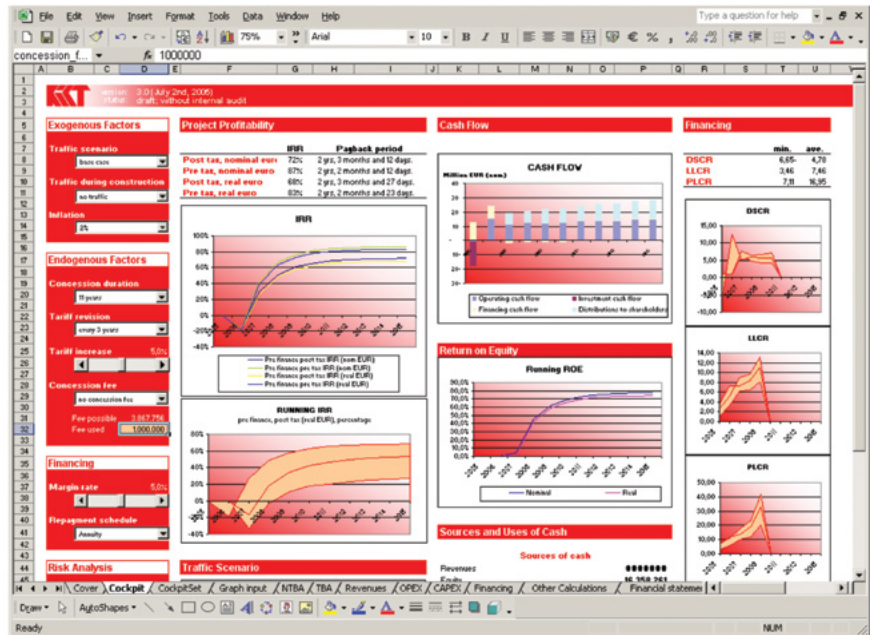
File Edit View Insert Format Tools Data Window Help
Type a question for help
75%
Arial
10
B I U
€ %
concession_f...
fx 1000000
A B C D E F G H I J K L M N O P Q R S T U
version: 3.0 (July 2nd, 2005)
status: draft, without internal audit

Exogenous Factors
Traffic scenario
base case
Traffic during construction
no traffic
Inflation
2%

Endogenous Factors
Concession duration
15 years
Tariff revision
every 3 years
Tariff increase 5,0%
Concession fee
no concession fee
Fee possible 3.867.756
Fee used 1.000.000

Financing
Margin rate 5,0%
Repayment schedule
Annuity

Risk Analysis

Project Profitability

| | IRR | Payback period |
|---|---|---|
| Post tax, nominal euro | 72% | 2 yrs, 3 months and 12 days. |
| Pre tax, nominal euro | 87% | 2 yrs, 2 months and 12 days. |
| Post tax, real euro | 68% | 2 yrs, 3 months and 27 days. |
| Pre tax, real euro | 83% | 2 yrs, 2 months and 23 days. |

IRR
100% 80% 60% 40% 20% 0% -20% -40%
Pre finance post tax IRR (nom EUR)
Pre finance pre tax IRR (nom EUR)
Pre finance post tax IRR (real EUR)
Pre finance pre tax IRR (real EUR)

RUNNING IRR
pre finance, post tax (real EUR), percentage
80% 60% 40% 20% 0% -20% -40%

Traffic Scenario

Cash Flow
CASH FLOW
Million EUR (nom)
40 30 20 10 0 -10 -20
Operating cash flow
Investment cash flow
Financing cash flow
Distributions to shareholders

Return on Equity
Running ROE
90,0% 80,0% 70,0% 60,0% 50,0% 40,0% 30,0% 20,0% 10,0% 0,0%
Nominal
Real

Sources and Uses of Cash
Sources of cash
Revenues
Equity 16.358.261

Financing

| | min. | ave. |
|---|---|---|
| DSCR | 6,65- | 4,78 |
| LLCR | 3,46 | 7,46 |
| PLCR | 7,11 | 16,95 |

DSCR
15,00 10,00 5,00 0,00 -5,00 -10,00

LLCR
14,00 12,00 10,00 8,00 6,00 4,00 2,00 0,00

PLCR
50,00 40,00 30,00 20,00 10,00 0,00

Cover Cockpit CockpitSet Graph input NTBA TBA Revenues OPEX CAPEX Financing Other Calculations Financial statemer
Draw AutoShapes
Ready
NUM